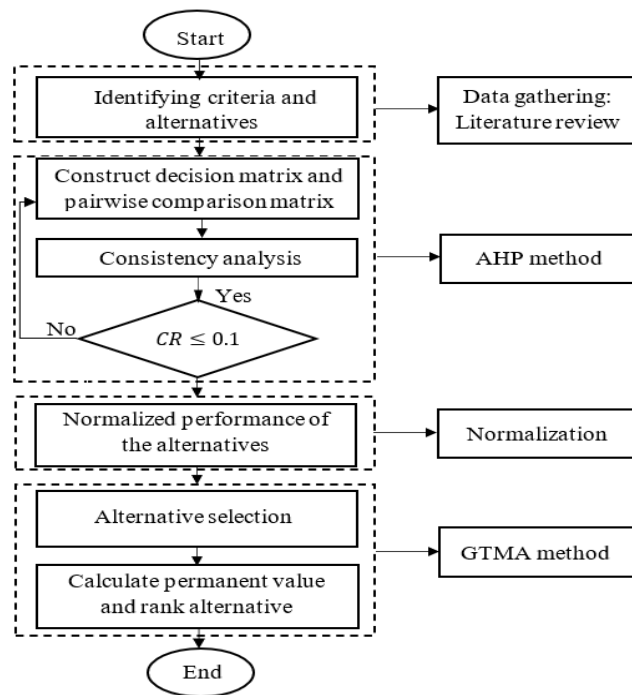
Start

Identifying criteria and alternatives

Data gathering: Literature review

Construct decision matrix and pairwise comparison matrix

Consistency analysis

AHP method

Yes

No

$CR \leq 0.1$

Normalized performance of the alternatives

Normalization

Alternative selection

GTMA method

Calculate permanent value and rank alternative

End